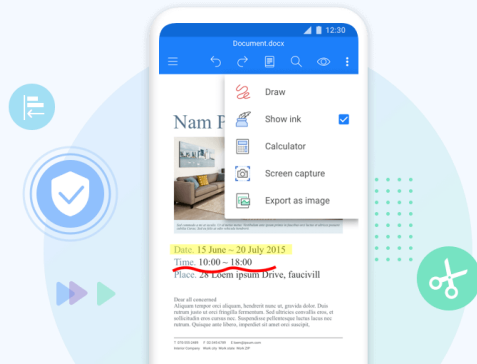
12:30
Document.docx
Nam E
Draw
Show ink
Calculator
Screen capture
Export as image
Date: 15 June ~ 20 July 2015
Time: 10:00 ~ 18:00
Place: 28 Loem ipsum Drive, faucivill
Dear all concerned
Lorem ipsum dolor sit amet, aliquam, hendrerit nunc et, gravida dolor. Proin rutrum. Quisque at tortor ut dolor fermentum. Sed nunc ullamcorper et, sollicitudin eros nunc at lorem. Suspendisse id tempor dolor. Sed nunc rutrum. Quisque animi ipsum, imperdiet sit amet dolor.